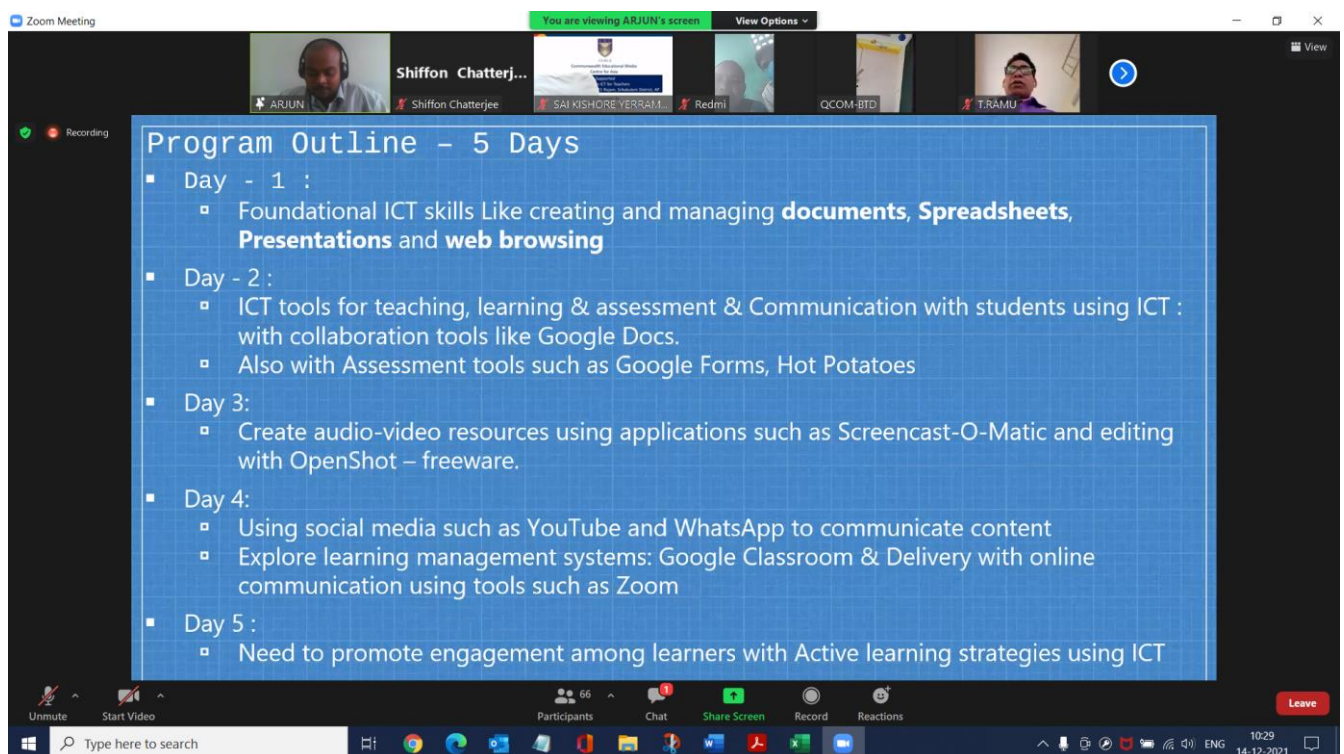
Zoom Meeting

You are viewing ARJUN's screen View Options

View

ARJUN
Shiffon Chatterj...
Shiffon Chatterjee
SAI KISHORE YERRAM...
Redmi
QCOM-BTD
T.RAMU

Recording

Program Outline – 5 Days

Day - 1 :
Foundational ICT skills Like creating and managing **documents**, **Spreadsheets**, **Presentations** and **web browsing**

Day - 2 :
ICT tools for teaching, learning & assessment & Communication with students using ICT : with collaboration tools like Google Docs.
Also with Assessment tools such as Google Forms, Hot Potatoes

Day 3:
Create audio-video resources using applications such as Screencast-O-Matic and editing with OpenShot – freeware.

Day 4:
Using social media such as YouTube and WhatsApp to communicate content
Explore learning management systems: Google Classroom & Delivery with online communication using tools such as Zoom

Day 5 :
Need to promote engagement among learners with Active learning strategies using ICT

Unmute Start Video Participants 66 Chat 1 Share Screen Record Reactions Leave

Type here to search
ENG 10:29 14-12-2021